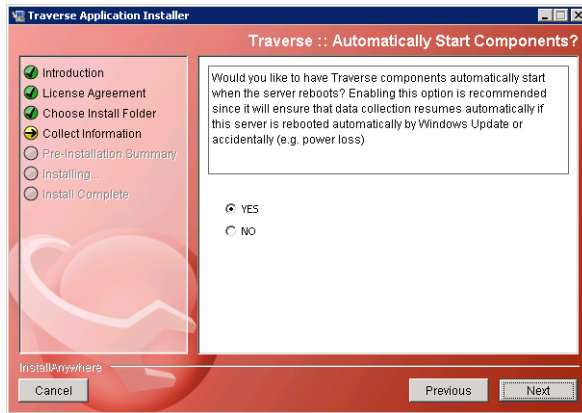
Traverse Application Installer

Traverse :: Automatically Start Components?

Introduction
License Agreement
Choose Install Folder
Collect Information
Pre-Installation Summary
Installing...
Install Complete

Would you like to have Traverse components automatically start when the server reboots? Enabling this option is recommended since it will ensure that data collection resumes automatically if this server is rebooted automatically by Windows Update or accidentally (e.g. power loss)

YES
NO

InstallAnywhere
Cancel
Previous
Next